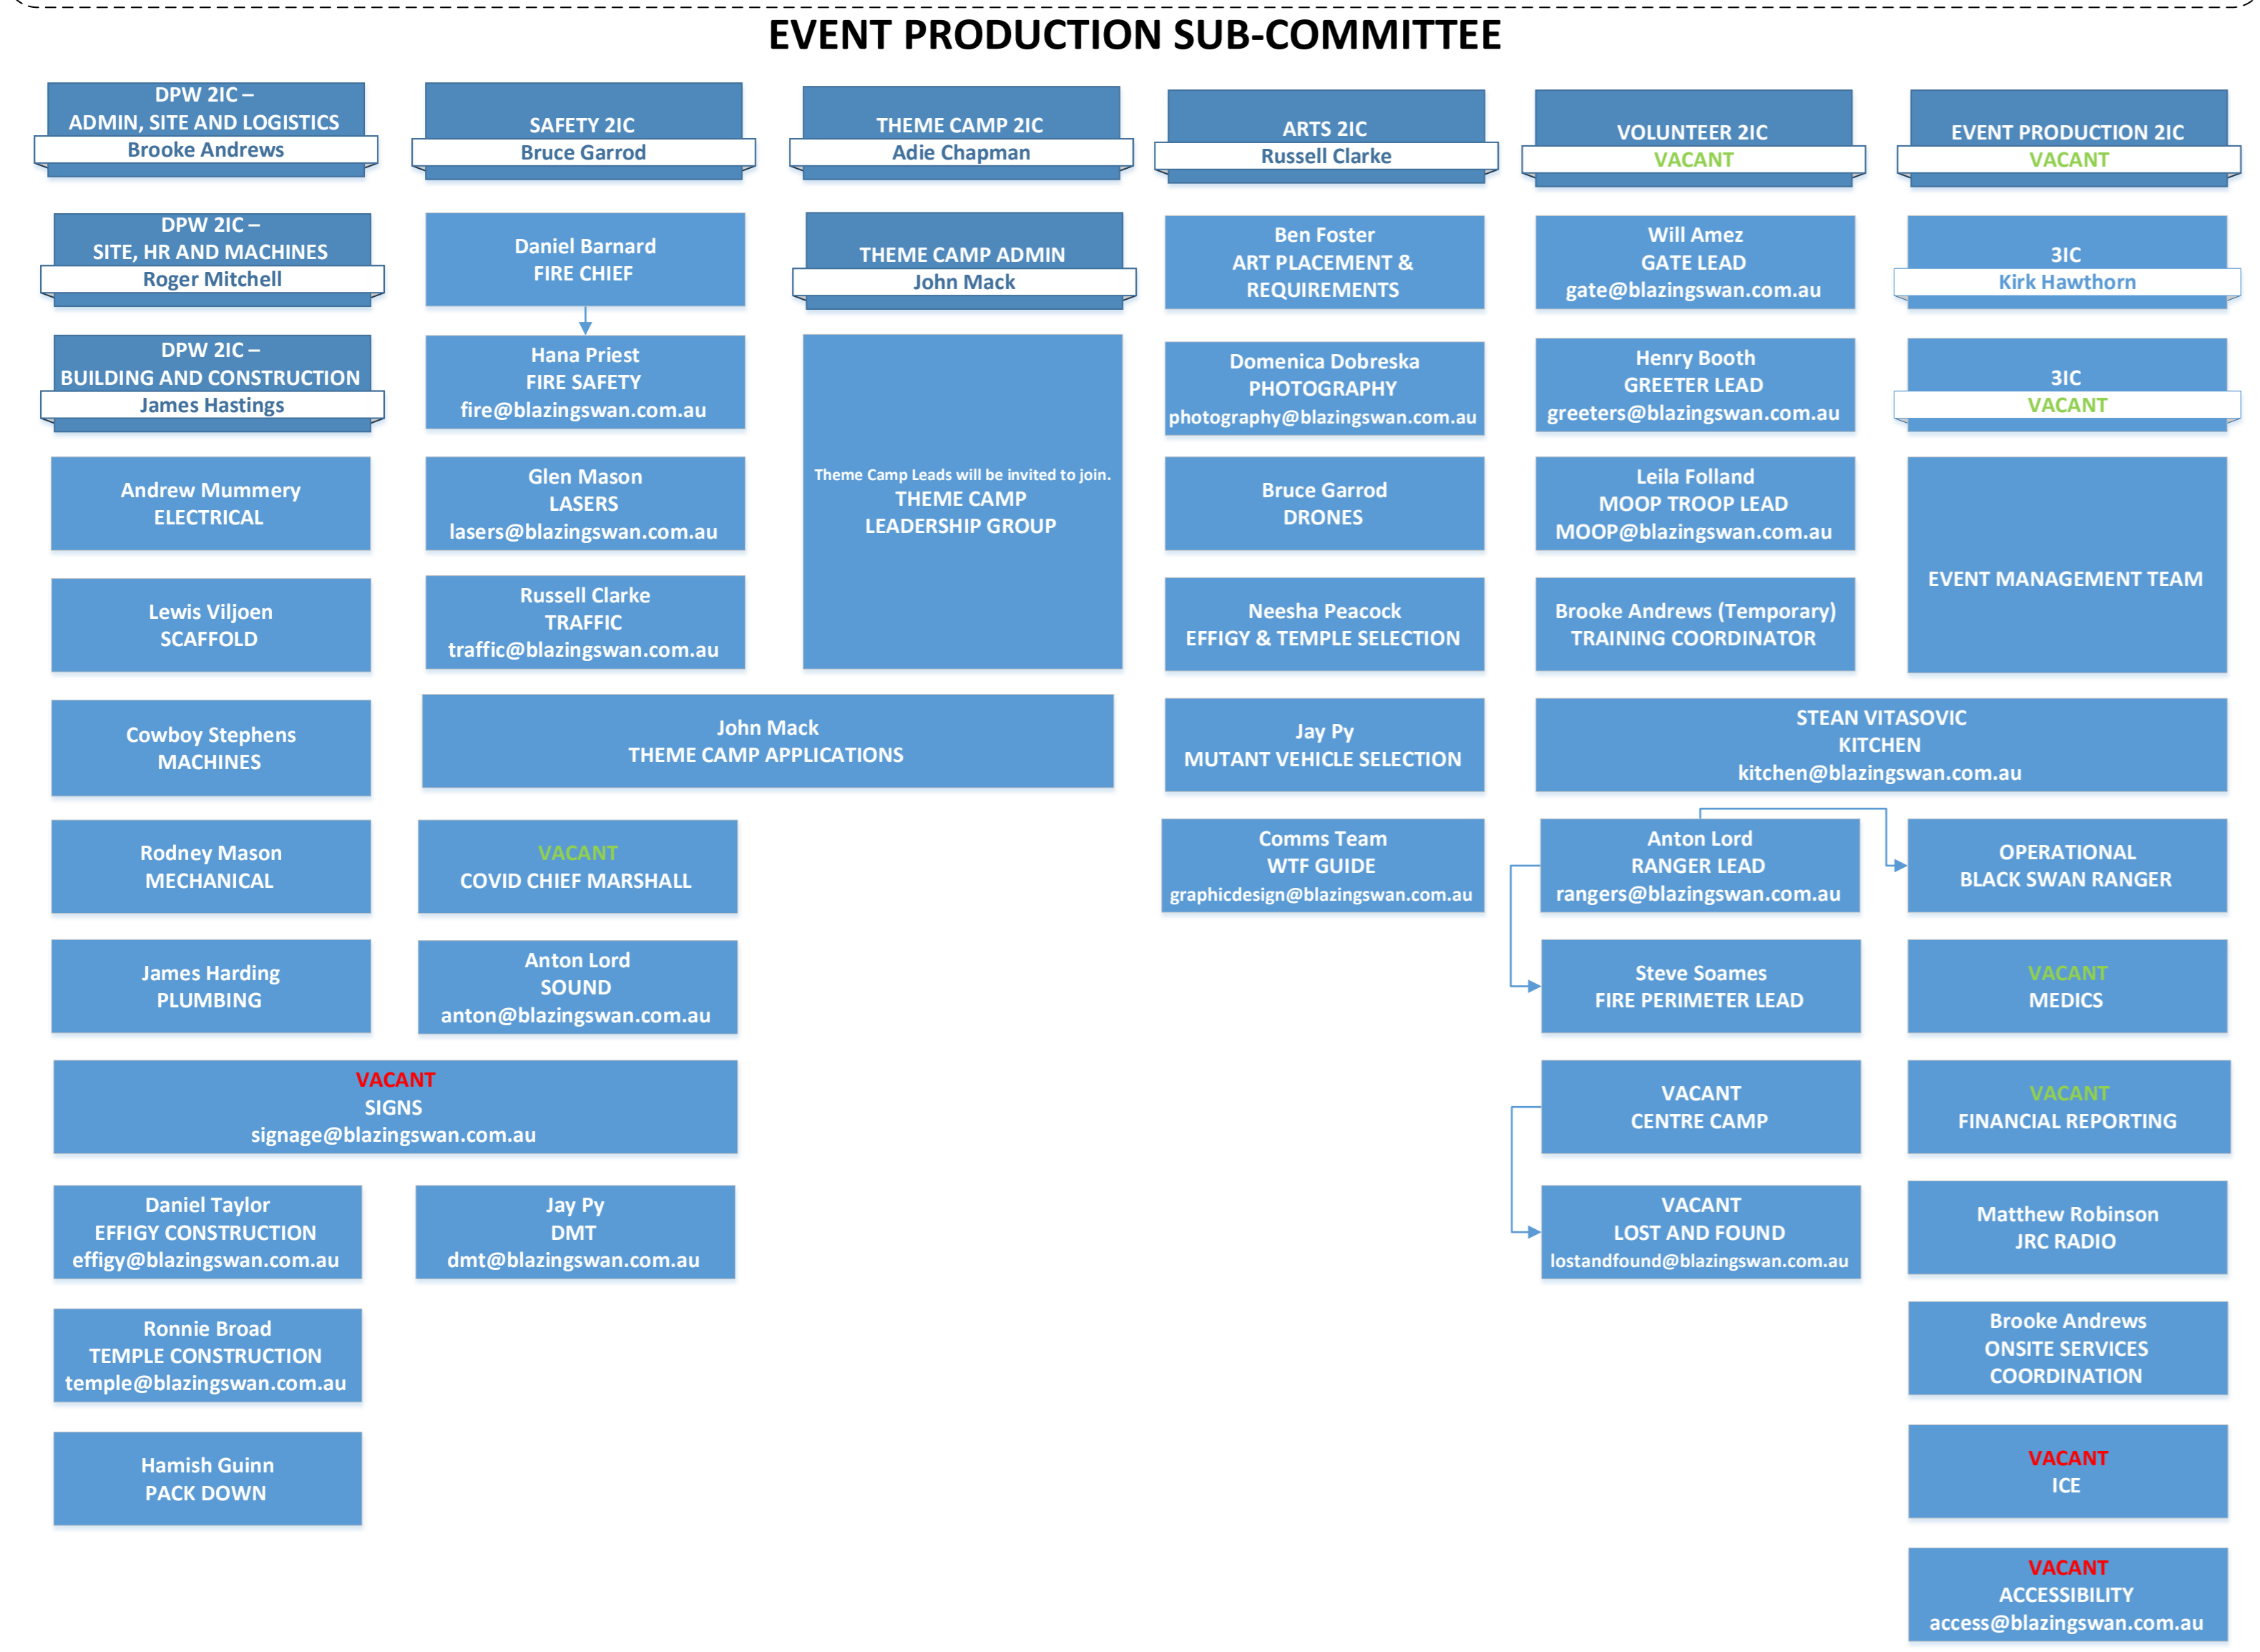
EVENT PRODUCTION SUB-COMMITTEE

DPW 2IC – ADMIN, SITE AND LOGISTICS
Brooke Andrews

DPW 2IC – SITE, HR AND MACHINES
Roger Mitchell

DPW 2IC – BUILDING AND CONSTRUCTION
James Hastings

Andrew Mummery
ELECTRICAL

Lewis Viljoen
SCAFFOLD

Cowboy Stephens
MACHINES

Rodney Mason
MECHANICAL

James Harding
PLUMBING

VACANT
SIGNS
signage@blazingswan.com.au

Daniel Taylor
EFFIGY CONSTRUCTION
effigy@blazingswan.com.au

Ronnie Broad
TEMPLE CONSTRUCTION
temple@blazingswan.com.au

Hamish Guinn
PACK DOWN

SAFETY 2IC
Bruce Garrod

Daniel Barnard
FIRE CHIEF

Hana Priest
FIRE SAFETY
fire@blazingswan.com.au

Glen Mason
LASERS
lasers@blazingswan.com.au

Russell Clarke
TRAFFIC
traffic@blazingswan.com.au

John Mack
THEME CAMP APPLICATIONS

VACANT
COVID CHIEF MARSHALL

Anton Lord
SOUND
anton@blazingswan.com.au

Jay Py
DMT
dmt@blazingswan.com.au

THEME CAMP 2IC
Adie Chapman

THEME CAMP ADMIN
John Mack

Theme Camp Leads will be invited to join.
THEME CAMP
LEADERSHIP GROUP

ARTS 2IC
Russell Clarke

Ben Foster
ART PLACEMENT & REQUIREMENTS

Domenica Dobreska
PHOTOGRAPHY
photography@blazingswan.com.au

Bruce Garrod
DRONES

Neesha Peacock
EFFIGY & TEMPLE SELECTION

Jay Py
MUTANT VEHICLE SELECTION

Comms Team
WTF GUIDE
graphicdesign@blazingswan.com.au

VOLUNTEER 2IC
VACANT

Will Amez
GATE LEAD
gate@blazingswan.com.au

Henry Booth
GREETER LEAD
greeters@blazingswan.com.au

Leila Folland
MOOP TROOP LEAD
MOOP@blazingswan.com.au

Brooke Andrews (Temporary)
TRAINING COORDINATOR

STEAN VITASOVIC
KITCHEN
kitchen@blazingswan.com.au

Anton Lord
RANGER LEAD
rangers@blazingswan.com.au

Steve Soames
FIRE PERIMETER LEAD

VACANT
CENTRE CAMP

VACANT
LOST AND FOUND
lostandfound@blazingswan.com.au

EVENT PRODUCTION 2IC
VACANT

3IC
Kirk Hawthorn

3IC
VACANT

EVENT MANAGEMENT TEAM

OPERATIONAL
BLACK SWAN RANGER

VACANT
MEDICS

VACANT
FINANCIAL REPORTING

Matthew Robinson
JRC RADIO

Brooke Andrews
ONSITE SERVICES COORDINATION

VACANT
ICE

VACANT
ACCESSIBILITY
access@blazingswan.com.au